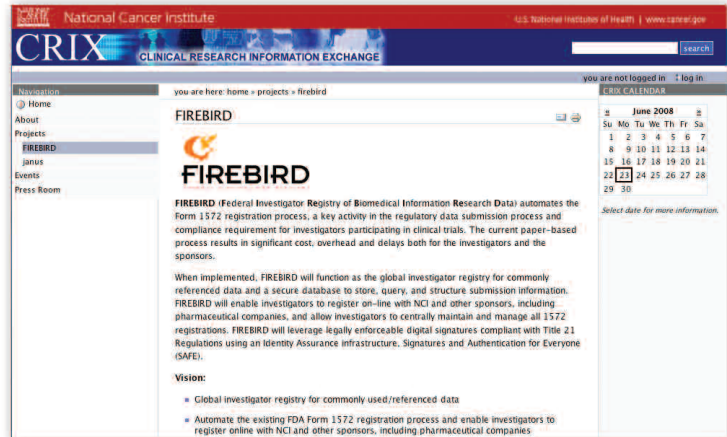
National Cancer Institute

U.S. National Institutes of Health | www.cancer.gov

CRIX CLINICAL RESEARCH INFORMATION EXCHANGE

search

you are not logged in log in

Navigation
Home
About
Projects
FIREBIRD
janus
Events
Press Room

you are here: home » projects » firebird

FIREBIRD

FIREBIRD

FIREBIRD (Federal Investigator Registry of Biomedical Information Research Data) automates the Form 1572 registration process, a key activity in the regulatory data submission process and compliance requirement for investigators participating in clinical trials. The current paper-based process results in significant cost, overhead and delays both for the investigators and the sponsors.

When implemented, FIREBIRD will function as the global investigator registry for commonly referenced data and a secure database to store, query, and structure submission information. FIREBIRD will enable investigators to register on-line with NCI and other sponsors, including pharmaceutical companies, and allow investigators to centrally maintain and manage all 1572 registrations. FIREBIRD will leverage legally enforceable digital signatures compliant with Title 21 Regulations using an Identity Assurance infrastructure, Signatures and Authentication for Everyone (SAFE).

Vision:

- Global investigator registry for commonly used/referenced data
- Automate the existing FDA Form 1572 registration process and enable investigators to register online with NCI and other sponsors, including pharmaceutical companies

CRIX CALENDAR

| « | | June 2008 | | | | » |
|---|---|---|---|---|---|---|
| Su | Mo | Tu | We | Th | Fr | Sa |
| 1 | 2 | 3 | 4 | 5 | 6 | 7 |
| 8 | 9 | 10 | 11 | 12 | 13 | 14 |
| 15 | 16 | 17 | 18 | 19 | 20 | 21 |
| 22 | 23 | 24 | 25 | 26 | 27 | 28 |
| 29 | 30 | | | | | |

Select date for more information.